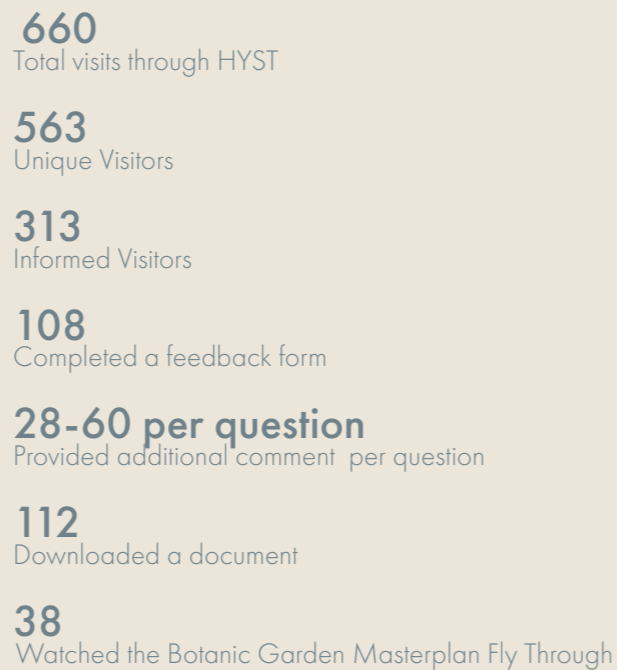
660
Total visits through HYST

563
Unique Visitors

313
Informed Visitors

108
Completed a feedback form

28-60 per question
Provided additional comment per question

112
Downloaded a document

38
Watched the Botanic Garden Masterplan Fly Through